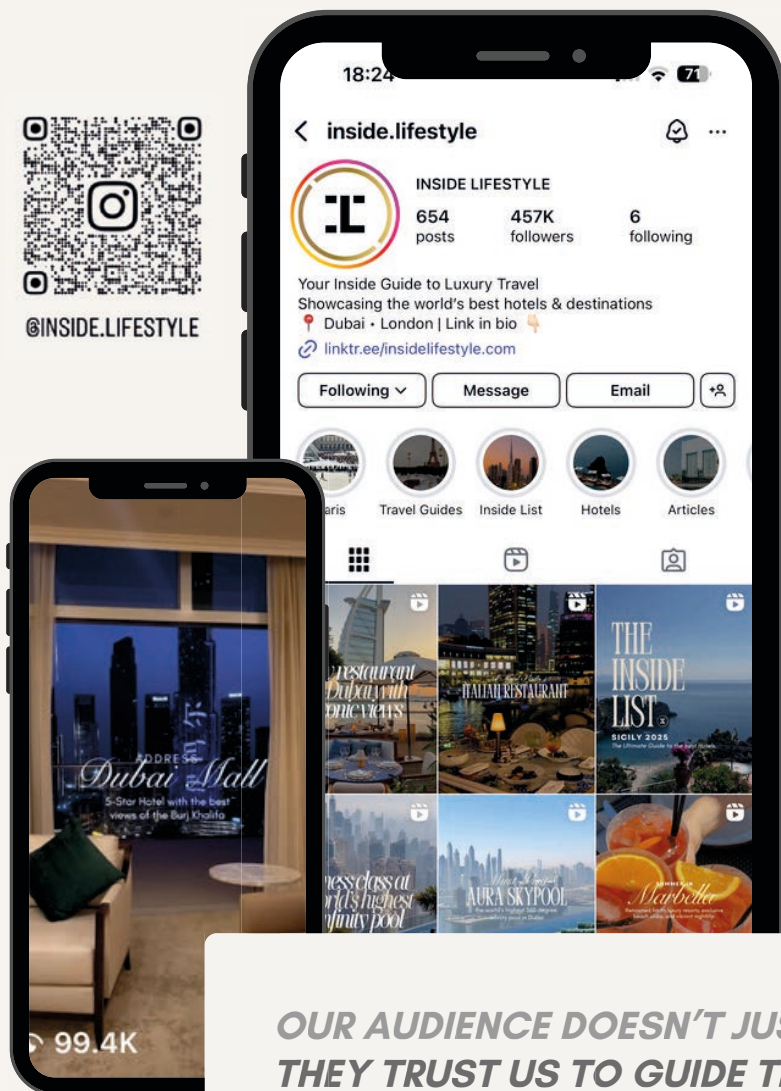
@INSIDE.LIFESTYLE

18:24

71

inside.lifestyle

INSIDE LIFESTYLE

654 posts

457K followers

6 following

Your Inside Guide to Luxury Travel
Showcasing the world's best hotels & destinations
📍 Dubai • London | Link in bio 👇

linktr.ee/insidelifestyle.com

Following

Message

Email

aris

Travel Guides

Inside List

Hotels

Articles

restaurant Dubai with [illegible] views

ITALIAN RESTAURANT

THE INSIDE LIST

SICILY 2025

ness class at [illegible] highest infinity pool

AURA SKYPOOL

Marbella

ADDRESS

Dubai Mall

5-Star Hotel with the best views of the Burj Khalifa

99.4K

OUR AUDIENCE DOESN'T JUS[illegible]
THEY TRUST US TO GUIDE T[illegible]